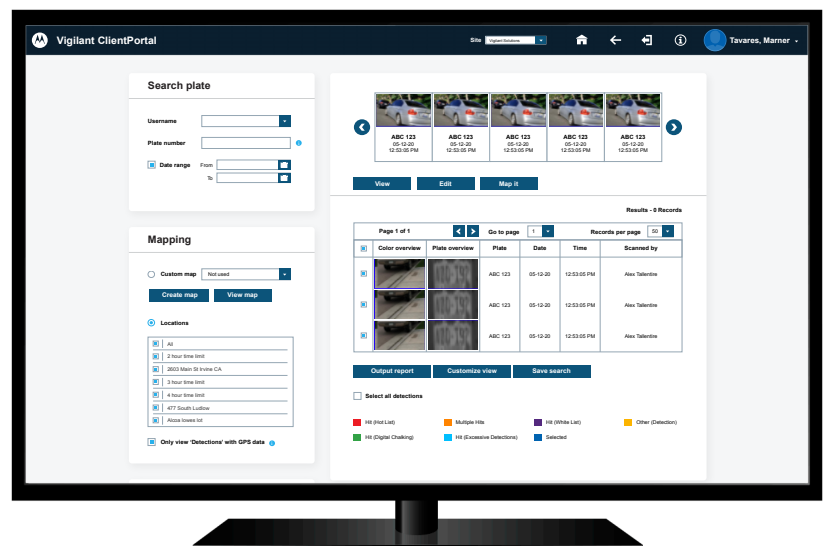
Vigilant ClientPortal

Site Vigilant Solutions

Tavares, Marner

Search plate

Username

Plate number

Date range From

To

Mapping

Custom map Not used

Create map View map

Locations

All

2 hour time limit

2603 Main St Irvine CA

3 hour time limit

4 hour time limit

477 South Ludlow

Alcoa lowes lot

Only view 'Detections' with GPS data

ABC 123
05-12-20
12:53:05 PM

ABC 123
05-12-20
12:53:05 PM

ABC 123
05-12-20
12:53:05 PM

ABC 123
05-12-20
12:53:05 PM

ABC 123
05-12-20
12:53:05 PM

View Edit Map it

Results - 0 Records

Page 1 of 1 Go to page 1 Records per page 50

| | Color overview | Plate overview | Plate | Date | Time | Scanned by |
|---|---|---|---|---|---|---|
| | | | ABC 123 | 05-12-20 | 12:53:05 PM | Alex Tallentire |
| | | | ABC 123 | 05-12-20 | 12:53:05 PM | Alex Tallentire |
| | | | ABC 123 | 05-12-20 | 12:53:05 PM | Alex Tallentire |

Output report Customize view Save search

Select all detections

Hit (Hot List) Multiple Hits Hit (White List) Other (Detection)

Hit (Digital Chalking) Hit (Excessive Detections) Selected